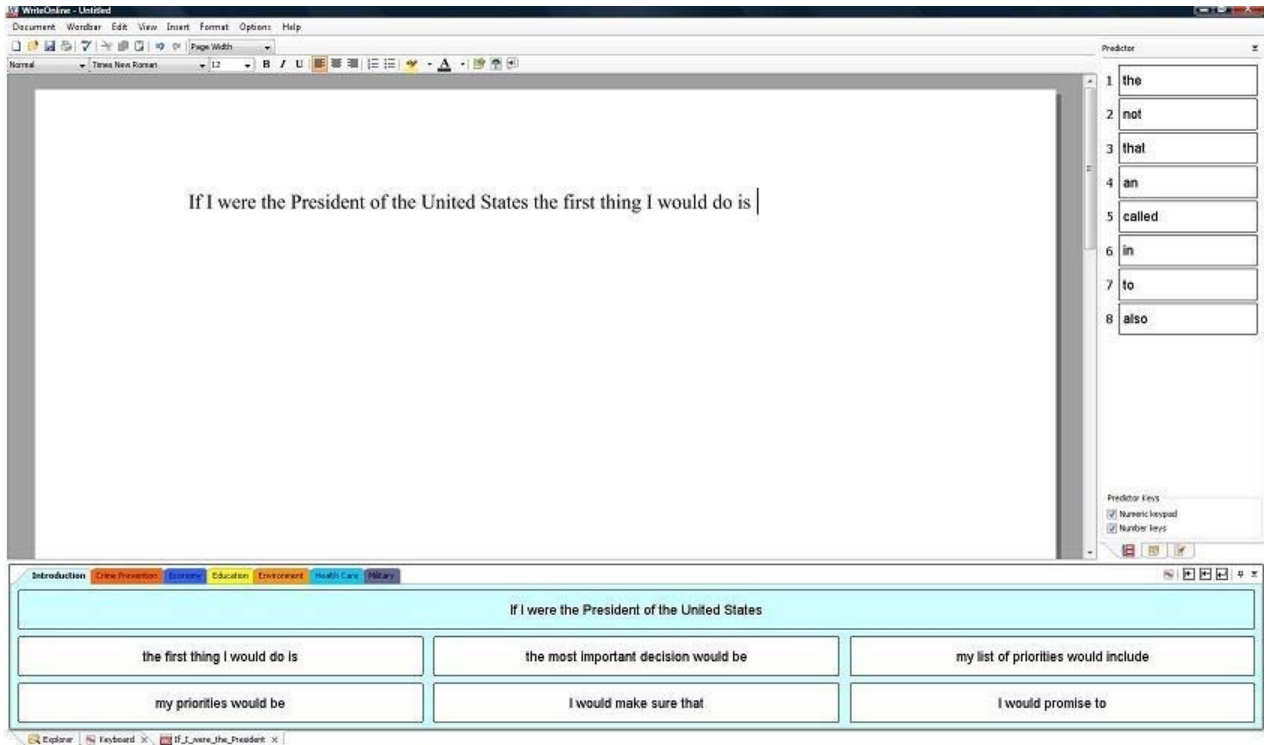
WriteOnline - Untitled

Document Wordbar Edit View Insert Format Options Help

Page Width

Normal Times New Roman 12 B I U

Predictor

If I were the President of the United States the first thing I would do is

1 the
2 not
3 that
4 an
5 called
6 in
7 to
8 also

Predictor Keys
Numeric keypad
Number keys

Introduction Crime Prevention Economy Education Environment Health Care Military

If I were the President of the United States

| the first thing I would do is | the most important decision would be | my list of priorities would include |
|---|---|---|
| my priorities would be | I would make sure that | I would promise to |

Explorer Keyboard If_I_were_the_President